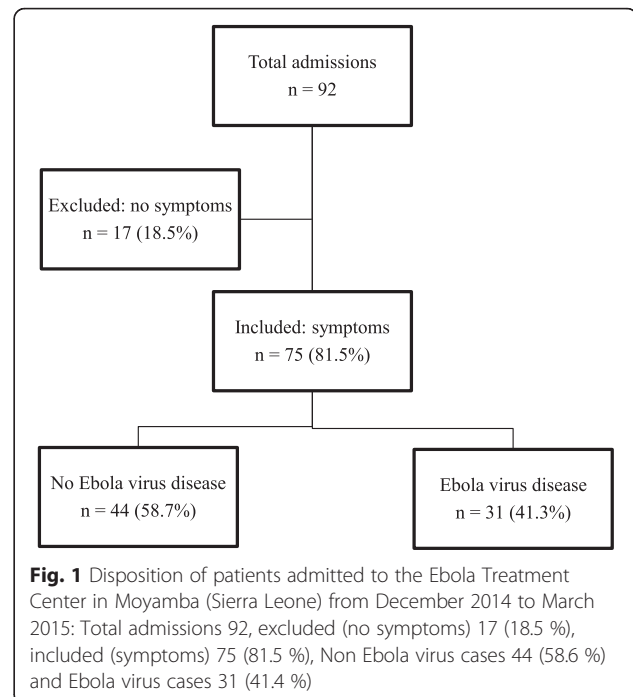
Total admissions
n = 92

Excluded: no symptoms
n = 17 (18.5%)

Included: symptoms
n = 75 (81.5%)

No Ebola virus disease
n = 44 (58.7%)

Ebola virus disease
n = 31 (41.3%)

**Fig. 1** Disposition of patients admitted to the Ebola Treatment Center in Moyamba (Sierra Leone) from December 2014 to March 2015: Total admissions 92, excluded (no symptoms) 17 (18.5 %), included (symptoms) 75 (81.5 %), Non Ebola virus cases 44 (58.6 %) and Ebola virus cases 31 (41.4 %)